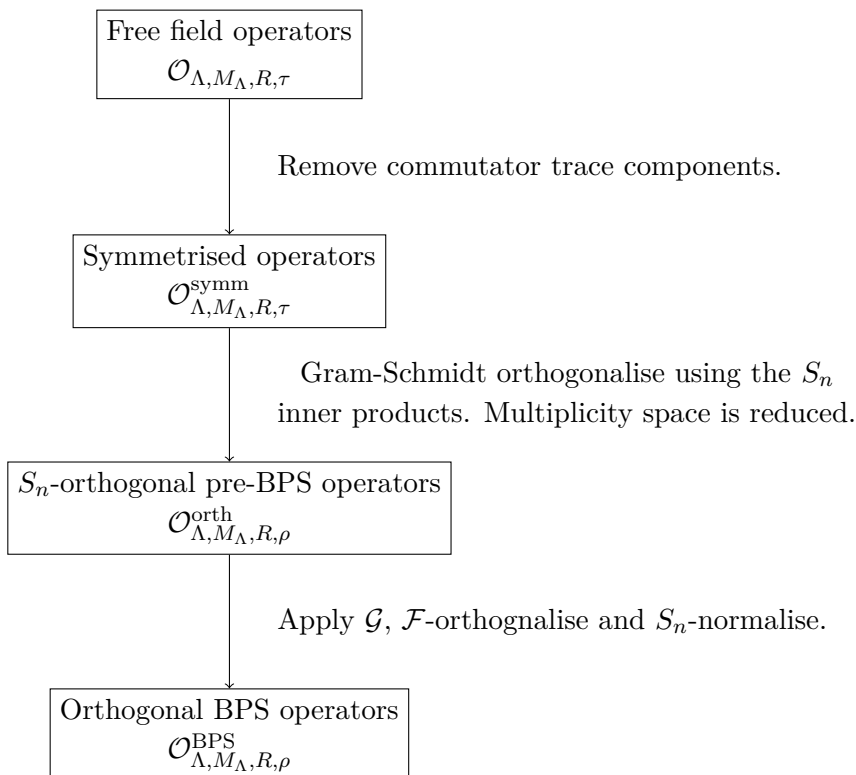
Free field operators
$\mathcal{O}_{\Lambda,M_\Lambda,R,\tau}$

Remove commutator trace components.

Symmetrised operators
$\mathcal{O}^{\text{symm}}_{\Lambda,M_\Lambda,R,\tau}$

Gram-Schmidt orthogonalise using the $S_n$ inner products. Multiplicity space is reduced.

$S_n$-orthogonal pre-BPS operators
$\mathcal{O}^{\text{orth}}_{\Lambda,M_\Lambda,R,\rho}$

Apply $\mathcal{G}$, $\mathcal{F}$-orthognalise and $S_n$-normalise.

Orthogonal BPS operators
$\mathcal{O}^{\text{BPS}}_{\Lambda,M_\Lambda,R,\rho}$